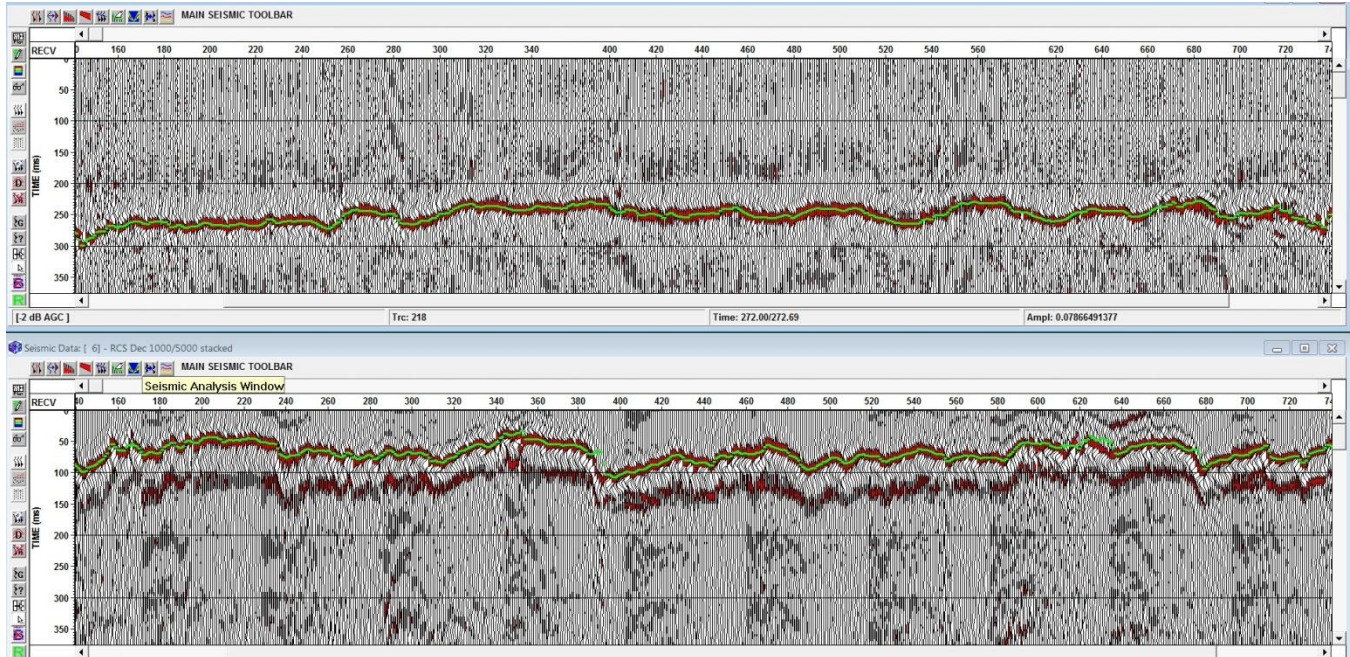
MAIN SEISMIC TOOLBAR

RECV 160 180 200 220 240 260 280 300 320 340 400 420 440 460 480 500 520 540 560 620 640 660 680 700 720

TIME (ms) 50 100 150 200 250 300 350

[-2 dB AGC ]
Trc: 218
Time: 272.00/272.69
Ampl: 0.07866491377

Seismic Data: [ 6] - RCS Dec 1000/5000 stacked

MAIN SEISMIC TOOLBAR
Seismic Analysis Window

RECV 160 180 200 220 240 260 280 300 320 340 360 380 400 420 440 460 480 500 520 540 560 580 600 620 640 660 680 700 720

TIME (ms) 50 100 150 200 250 300 350